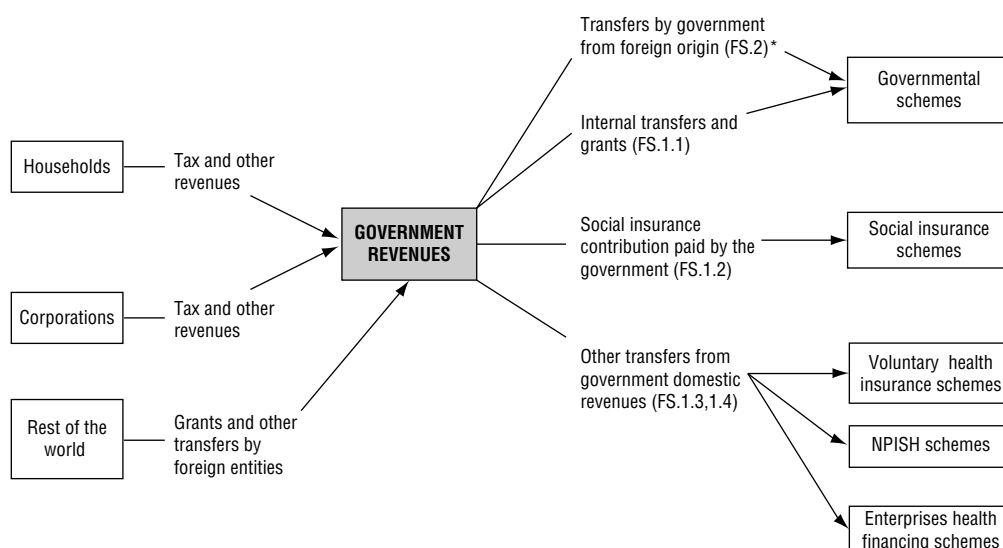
Households

Tax and other revenues

Corporations

Tax and other revenues

Rest of the world

Grants and other transfers by foreign entities

GOVERNMENT REVENUES

Transfers by government from foreign origin (FS.2)*

Internal transfers and grants (FS.1.1)

Governmental schemes

Social insurance contribution paid by the government (FS.1.2)

Social insurance schemes

Other transfers from government domestic revenues (FS.1.3,1.4)

Voluntary health insurance schemes

NPISH schemes

Enterprises health financing schemes